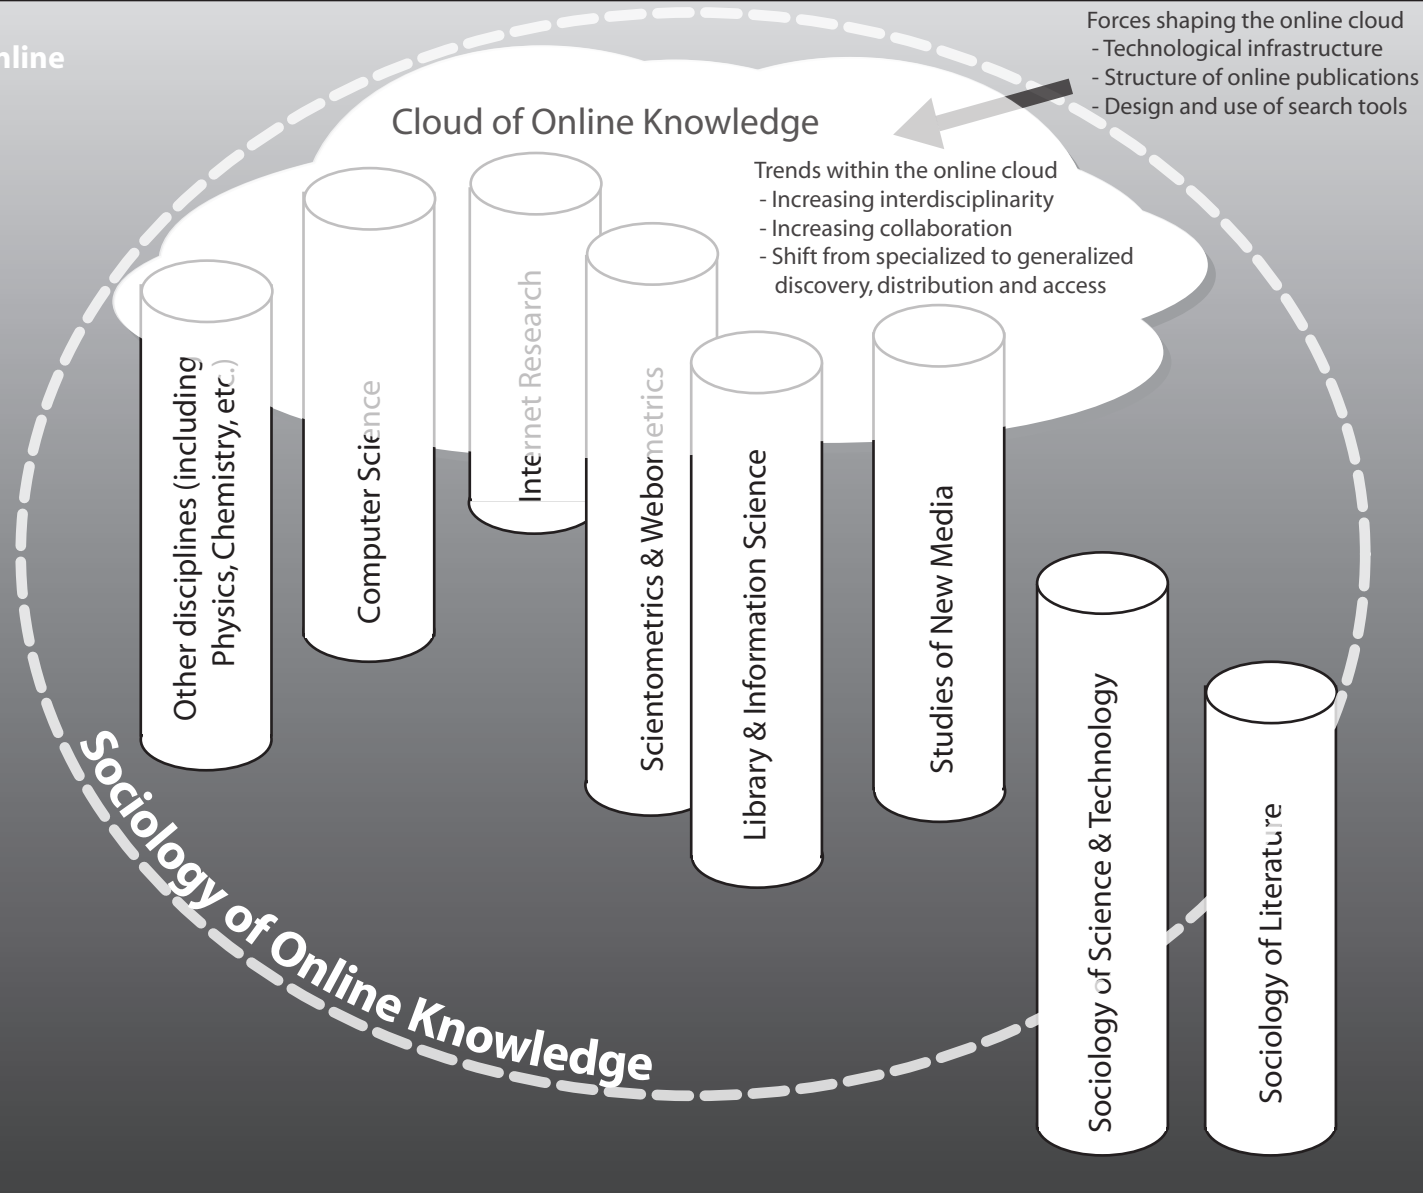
nline

Forces shaping the online cloud
- Technological infrastructure
- Structure of online publications
- Design and use of search tools

Cloud of Online Knowledge

Trends within the online cloud
- Increasing interdisciplinarity
- Increasing collaboration
- Shift from specialized to generalized discovery, distribution and access

Other disciplines (including Physics, Chemistry, etc.)

Computer Science

Internet Research

Scientometrics & Webometrics

Library & Information Science

Studies of New Media

Sociology of Science & Technology

Sociology of Literature

Sociology of Online Knowledge